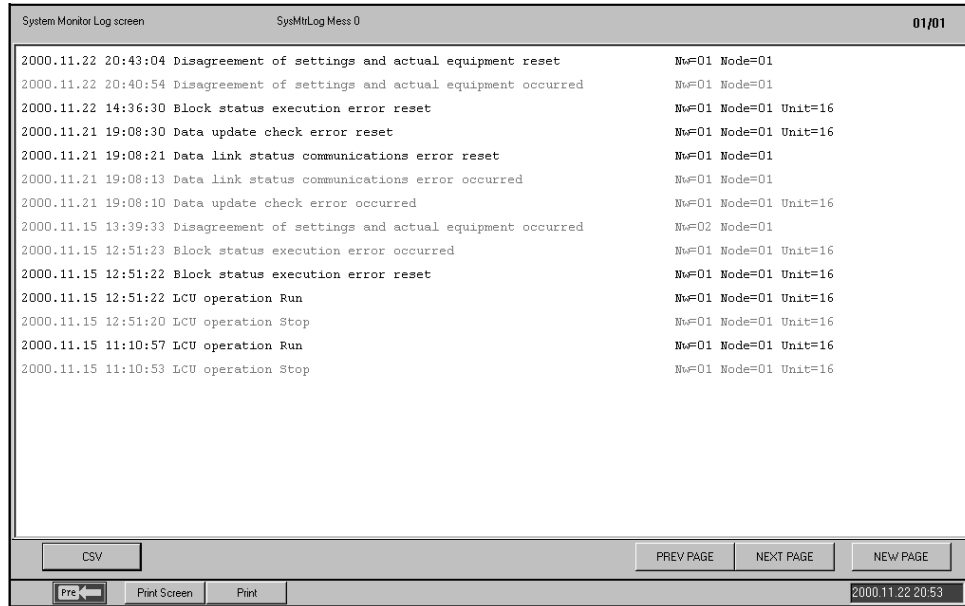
System Monitor Log screen SysMtrLog Mess 0 01/01

2000.11.22 20:43:04 Disagreement of settings and actual equipment reset Nw=01 Node=01
2000.11.22 20:40:54 Disagreement of settings and actual equipment occurred Nw=01 Node=01
2000.11.22 14:36:30 Block status execution error reset Nw=01 Node=01 Unit=16
2000.11.21 19:08:30 Data update check error reset Nw=01 Node=01 Unit=16
2000.11.21 19:08:21 Data link status communications error reset Nw=01 Node=01
2000.11.21 19:08:13 Data link status communications error occurred Nw=01 Node=01
2000.11.21 19:08:10 Data update check error occurred Nw=01 Node=01 Unit=16
2000.11.15 13:39:33 Disagreement of settings and actual equipment occurred Nw=02 Node=01
2000.11.15 12:51:23 Block status execution error occurred Nw=01 Node=01 Unit=16
2000.11.15 12:51:22 Block status execution error reset Nw=01 Node=01 Unit=16
2000.11.15 12:51:22 LCU operation Run Nw=01 Node=01 Unit=16
2000.11.15 12:51:20 LCU operation Stop Nw=01 Node=01 Unit=16
2000.11.15 11:10:57 LCU operation Run Nw=01 Node=01 Unit=16
2000.11.15 11:10:53 LCU operation Stop Nw=01 Node=01 Unit=16

CSV PREV PAGE NEXT PAGE NEW PAGE

Pre Print Screen Print 2000.11.22 20:53